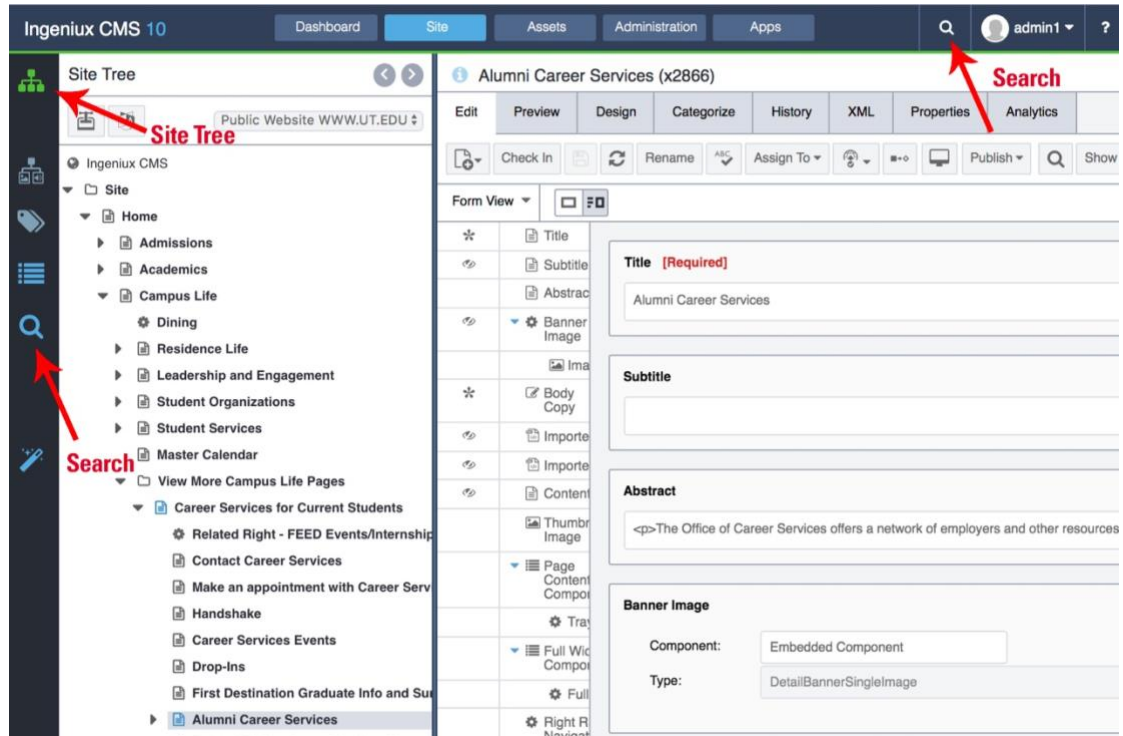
Ingeniux CMS 10 Dashboard Site Assets Administration Apps admin1 ?

Search

Site Tree

Public Website WWW.UT.EDU

Site Tree

Ingeniux CMS
Site
Home
Admissions
Academics
Campus Life
Dining
Residence Life
Leadership and Engagement
Student Organizations
Student Services
Master Calendar
View More Campus Life Pages
Career Services for Current Students
Related Right - FEED Events/Internship
Contact Career Services
Make an appointment with Career Serv
Handshake
Career Services Events
Drop-Ins
First Destination Graduate Info and Su
Alumni Career Services

Search

Alumni Career Services (x2866)

Edit Preview Design Categorize History XML Properties Analytics

Check In Rename Assign To Publish Show

Form View

Title
Subtitle
Abstrac
Banner Image
Ima
Body Copy
Importe
Importe
Content
Thumbr Image
Page Content Compo
Tray
Full Wid Compo
Full
Right R Navigat

Title [Required]
Alumni Career Services

Subtitle

Abstract
<p>The Office of Career Services offers a network of employers and other resources

Banner Image
Component: Embedded Component
Type: DetailBannerSingleImage